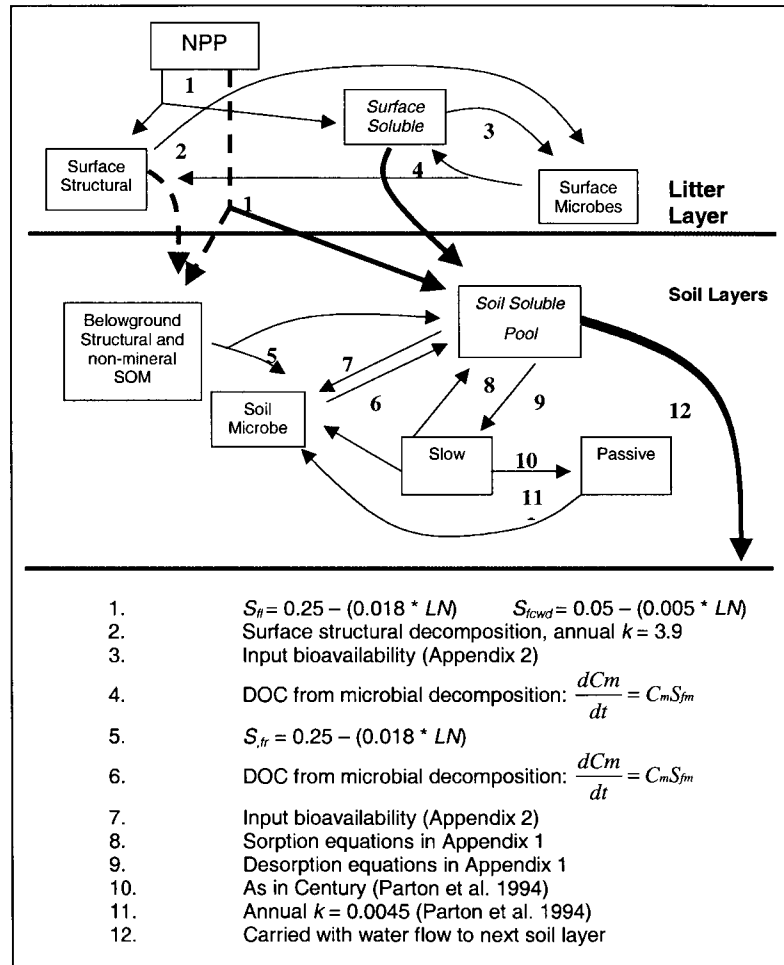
NPP

1

Surface Soluble

3

Surface Structural

2

4

Surface Microbes

Litter Layer

1

Soil Layers

Belowground Structural and non-mineral SOM

Soil Soluble Pool

5

7

8

9

6

Soil Microbe

12

Slow

10

Passive

11

1. $S_{fl} = 0.25 - (0.018 * LN)$ $S_{fcwd} = 0.05 - (0.005 * LN)$
2. Surface structural decomposition, annual $k = 3.9$
3. Input bioavailability (Appendix 2)
4. DOC from microbial decomposition: $\frac{dCm}{dt} = C_m S_{fm}$
5. $S_{,fr} = 0.25 - (0.018 * LN)$
6. DOC from microbial decomposition: $\frac{dCm}{dt} = C_m S_{fm}$
7. Input bioavailability (Appendix 2)
8. Sorption equations in Appendix 1
9. Desorption equations in Appendix 1
10. As in Century (Parton et al. 1994)
11. Annual $k = 0.0045$ (Parton et al. 1994)
12. Carried with water flow to next soil layer